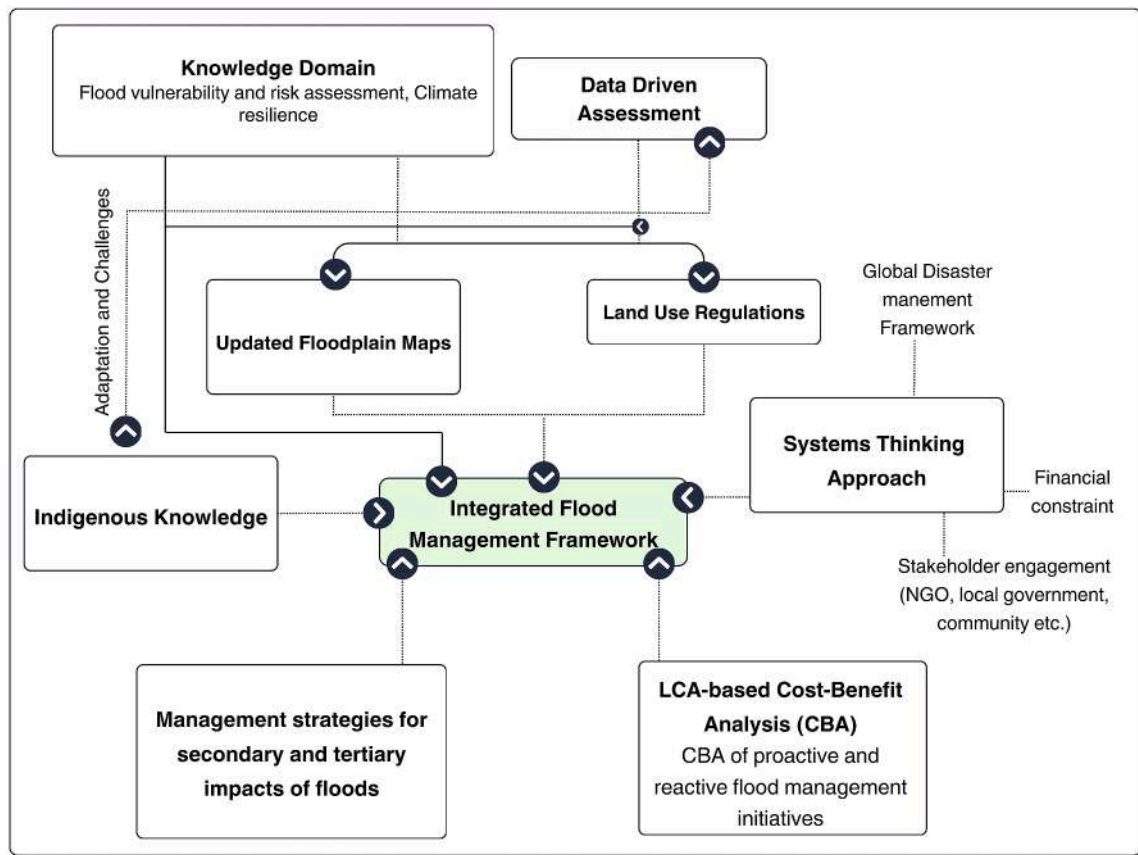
Knowledge Domain
Flood vulnerability and risk assessment, Climate resilience

Data Driven Assessment

Adaptation and Challenges

Updated Floodplain Maps

Land Use Regulations

Global Disaster manement Framework

Systems Thinking Approach

Financial constraint

Stakeholder engagement (NGO, local government, community etc.)

Indigenous Knowledge

Integrated Flood Management Framework

Management strategies for secondary and tertiary impacts of floods

LCA-based Cost-Benefit Analysis (CBA)
CBA of proactive and reactive flood management initiatives